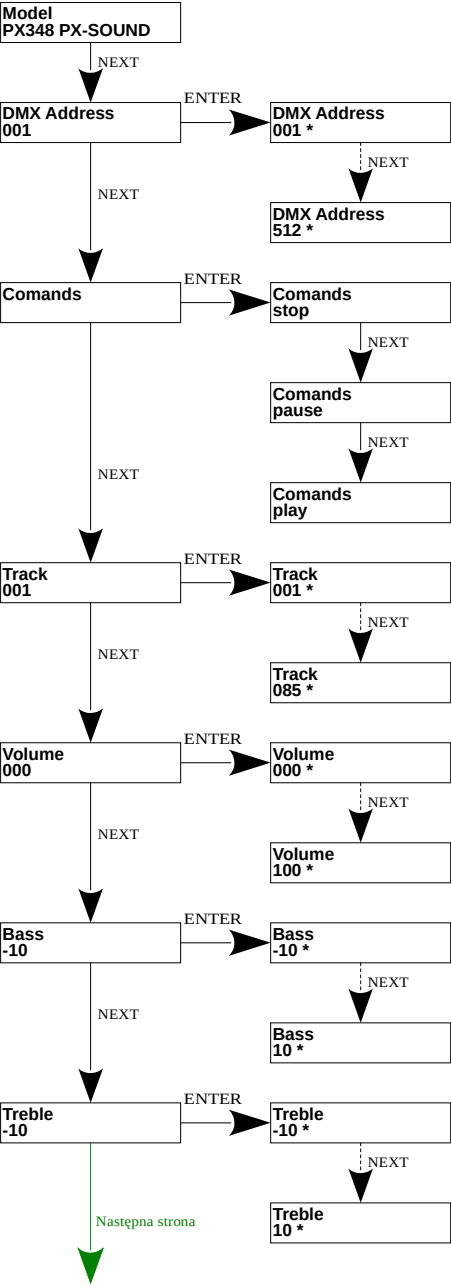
Model
PX348 PX-SOUND

NEXT

DMX Address
001

ENTER

DMX Address
001 *

NEXT

DMX Address
512 *

NEXT

Comands

ENTER

Comands
stop

NEXT

Comands
pause

NEXT

Comands
play

NEXT

Track
001

ENTER

Track
001 *

NEXT

Track
085 *

NEXT

Volume
000

ENTER

Volume
000 *

NEXT

Volume
100 *

NEXT

Bass
-10

ENTER

Bass
-10 *

NEXT

Bass
10 *

NEXT

Treble
-10

ENTER

Treble
-10 *

NEXT

Treble
10 *

Następna strona